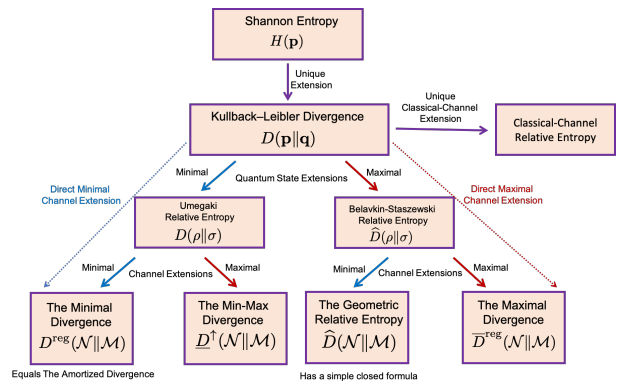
Shannon Entropy
$H(\mathbf{p})$

Unique Extension

Kullback–Leibler Divergence
$D(\mathbf{p}\|\mathbf{q})$

Unique Classical-Channel Extension

Classical-Channel Relative Entropy

Direct Minimal Channel Extension

Minimal

Quantum State Extensions

Maximal

Direct Maximal Channel Extension

Umegaki Relative Entropy
$D(\rho\|\sigma)$

Belavkin-Staszewski Relative Entropy
$\widehat{D}(\rho\|\sigma)$

Minimal

Channel Extensions

Maximal

Minimal

Channel Extensions

Maximal

The Minimal Divergence
$D^{\mathrm{reg}}(\mathcal{N}\|\mathcal{M})$

Equals The Amortized Divergence

The Min-Max Divergence
$\underline{D}^{\uparrow}(\mathcal{N}\|\mathcal{M})$

The Geometric Relative Entropy
$\widehat{D}(\mathcal{N}\|\mathcal{M})$

Has a simple closed formula

The Maximal Divergence
$\overline{D}^{\mathrm{reg}}(\mathcal{N}\|\mathcal{M})$